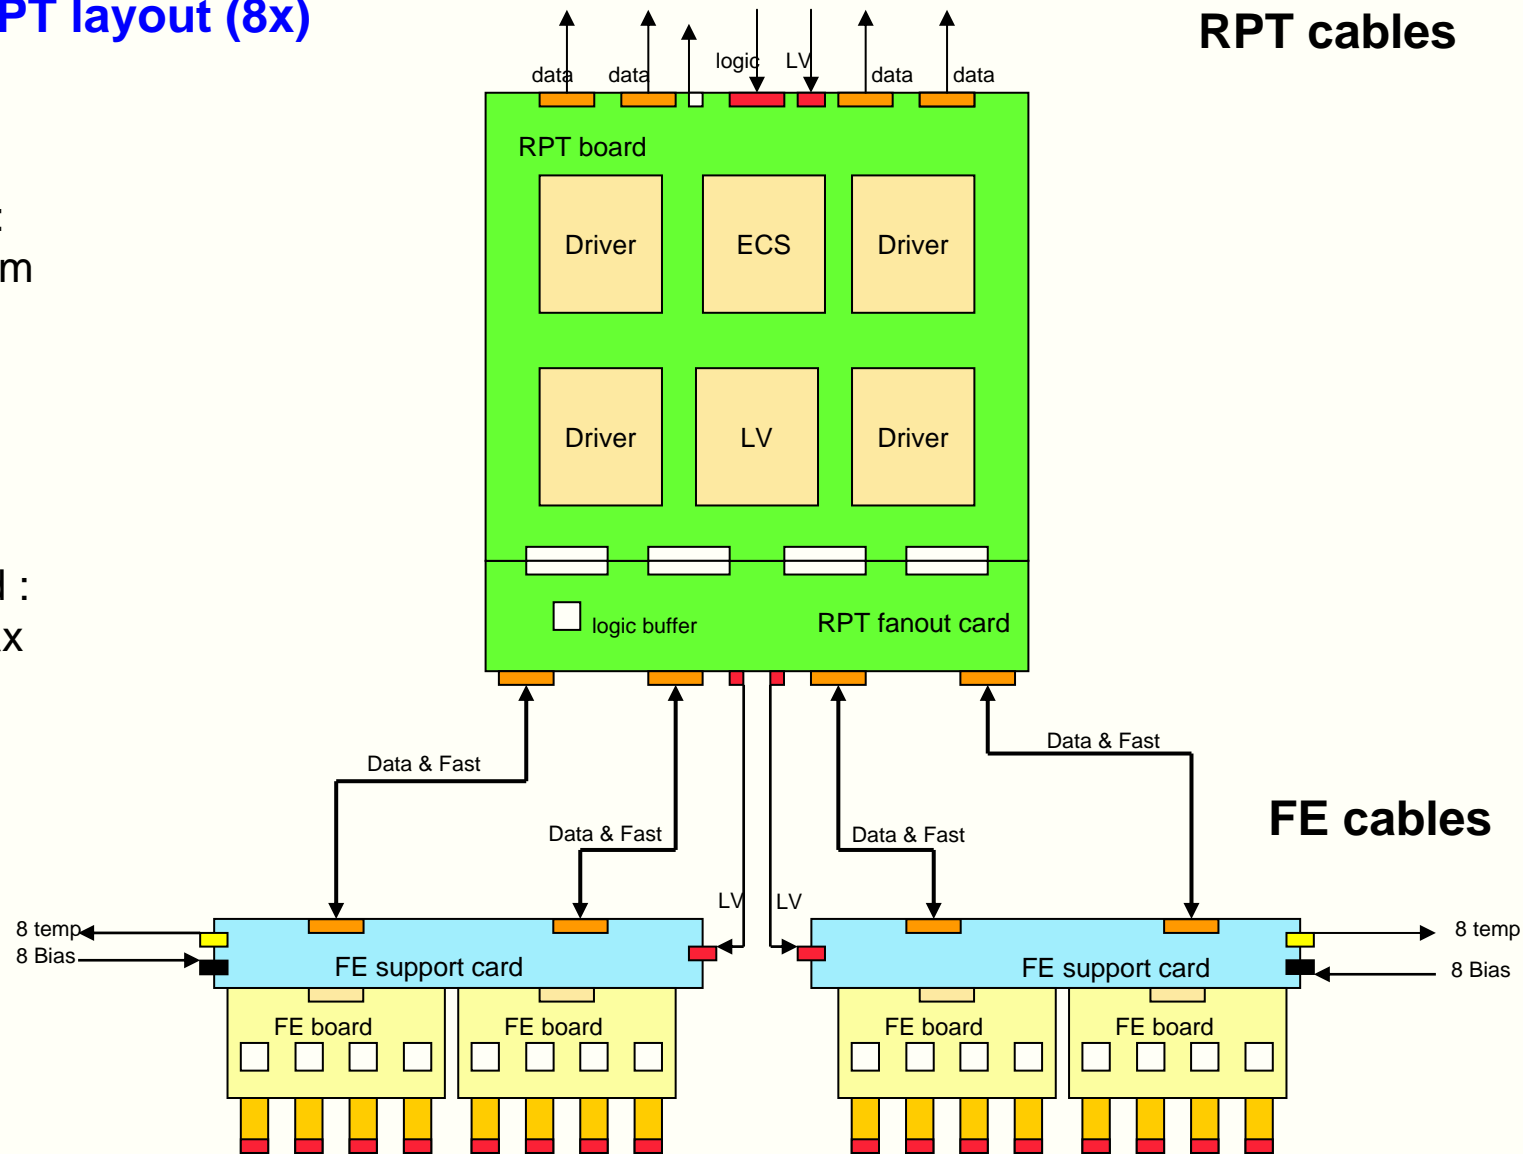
PT layout (8x)

RPT cables

:
m

l :
x

data data logic LV data data

RPT board

Driver

ECS

Driver

Driver

LV

Driver

logic buffer

RPT fanout card

Data & Fast

Data & Fast

Data & Fast

Data & Fast

FE cables

LV

LV

8 temp
8 Bias

FE support card

FE support card

8 temp
8 Bias

FE board

FE board

FE board

FE board